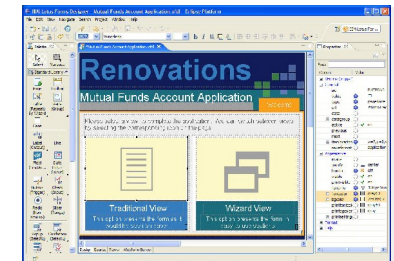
IBM Lotus Forms Designer - Mutual Funds Account Application.xfd - Eclipse Platform

File Edit View Navigate Search Project Window Help

Mutual Funds Account Application.xfd

Renovations

Mutual Funds Account Application

Please select one of the following views to complete the application. You can switch between views by selecting the corresponding icon on this page.

Traditional View

Wizard View

Design Source Form Hierarchy/Source